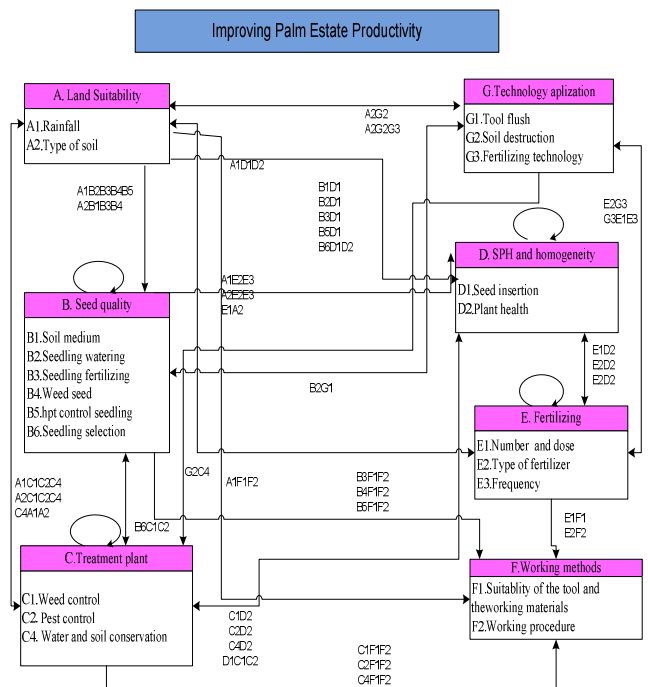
Improving Palm Estate Productivity

A. Land Suitability
A1.Rainfall
A2.Type of soil

G.Technology aplization
G1.Tool flush
G2.Soil destruction
G3.Fertilizing technology

A2G2
A2G2G3

A1D1D2

A1B2B3B4B5
A2B1B3B4

B1D1
B2D1
B3D1
B5D1
B6D1D2

E2G3
G3E1E3

D. SPH and homogeneity
D1.Seed insertion
D2.Plant health

A1E2E3
A2E2E3
E1A2

B. Seed quality
B1.Soil medium
B2.Seedling watering
B3.Seedling fertilizing
B4.Weed seed
B5.hpt control seedling
B6.Seedling selection

E1D2
E2D2
E2D2

B2G1

E. Fertilizing
E1.Number and dose
E2.Type of fertilizer
E3.Frequency

A1C1C2C4
A2C1C2C4
C4A1A2

G2C4

A1F1F2

B3F1F2
B4F1F2
B5F1F2

B6C1C2

E1F1
E2F2

C.Treatment plant
C1.Weed control
C2. Pest control
C4. Water and soil conservation

F.Working methods
F1.Sutablity of the tool and theworking materials
F2.Working procedure

C1D2
C2D2
C4D2
D1C1C2

C1F1F2
C2F1F2
C4F1F2